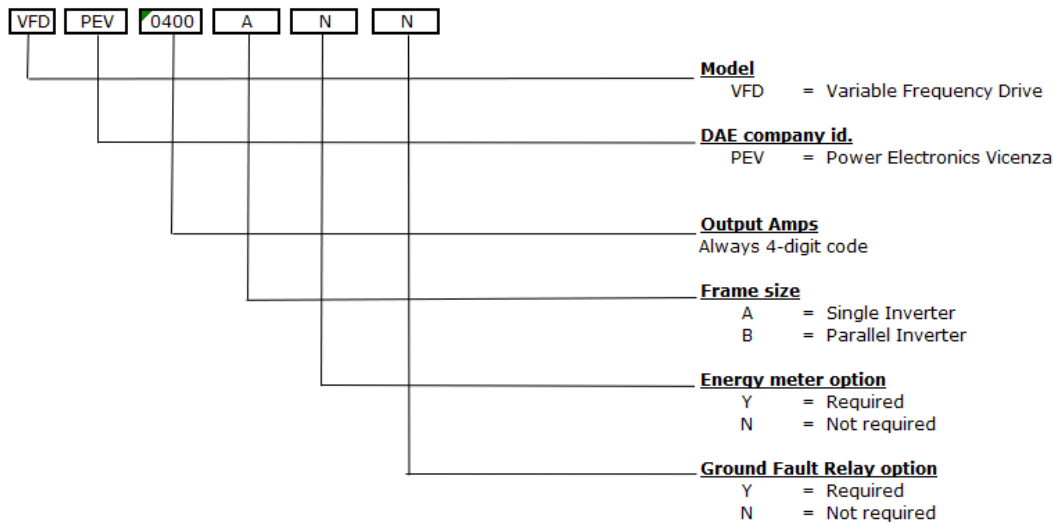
VFD PEV 0400 A N N

Model
VFD = Variable Frequency Drive

DAE company id.
PEV = Power Electronics Vicenza

Output Amps
Always 4-digit code

Frame size
A = Single Inverter
B = Parallel Inverter

Energy meter option
Y = Required
N = Not required

Ground Fault Relay option
Y = Required
N = Not required